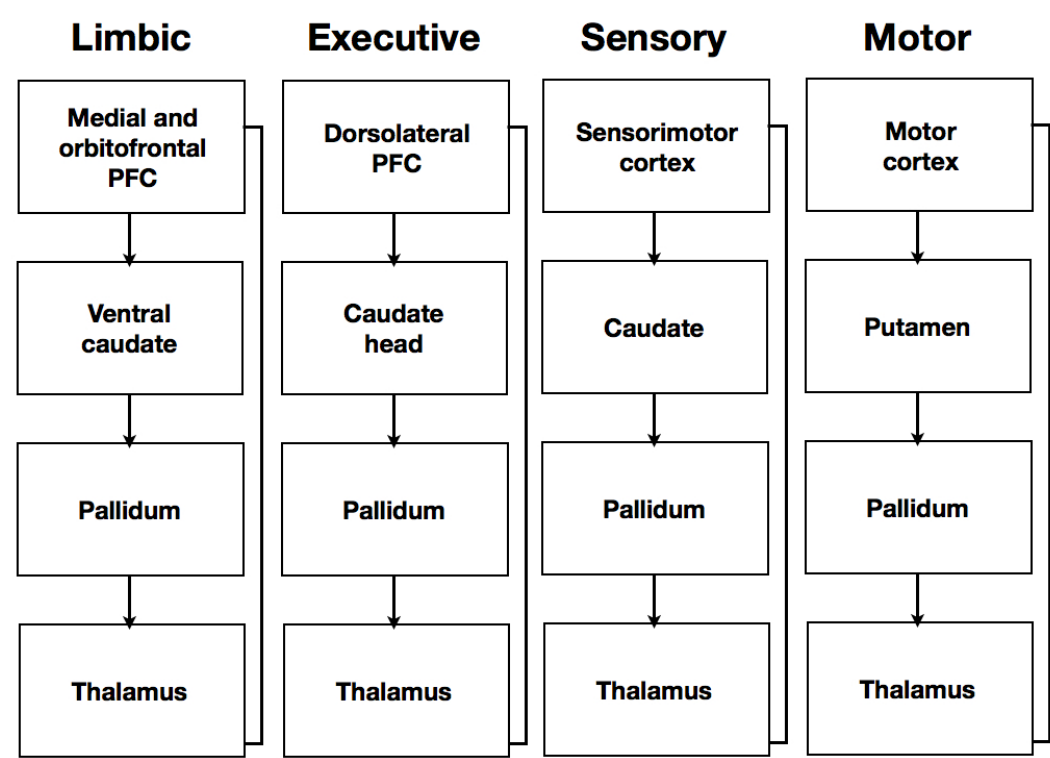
Limbic

Medial and orbitofrontal PFC

Ventral caudate

Pallidum

Thalamus

Executive

Dorsolateral PFC

Caudate head

Pallidum

Thalamus

Sensory

Sensorimotor cortex

Caudate

Pallidum

Thalamus

Motor

Motor cortex

Putamen

Pallidum

Thalamus